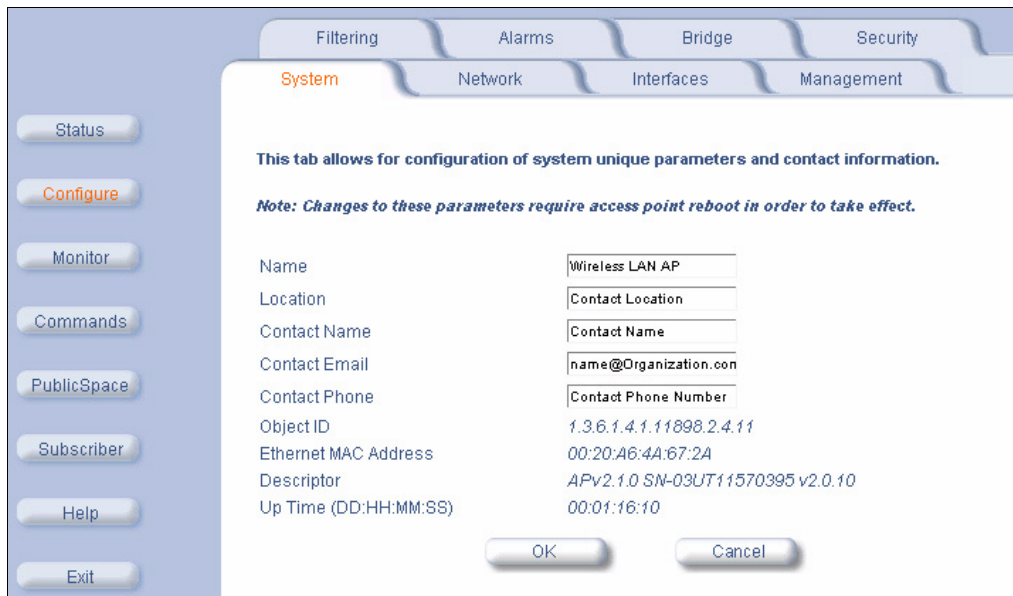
Filtering
Alarms
Bridge
Security
System
Network
Interfaces
Management

Status
Configure
Monitor
Commands
PublicSpace
Subscriber
Help
Exit

This tab allows for configuration of system unique parameters and contact information.

Note: Changes to these parameters require access point reboot in order to take effect.

| | |
|---|---|
| Name | Wireless LAN AP |
| Location | Contact Location |
| Contact Name | Contact Name |
| Contact Email | name@Organization.con |
| Contact Phone | Contact Phone Number |
| Object ID | 1.3.6.1.4.1.11898.2.4.11 |
| Ethernet MAC Address | 00:20:A6:4A:67:2A |
| Descriptor | APv2.1.0 SN-03UT11570395 v2.0.10 |
| Up Time (DD:HH:MM:SS) | 00:01:16:10 |

OK
Cancel